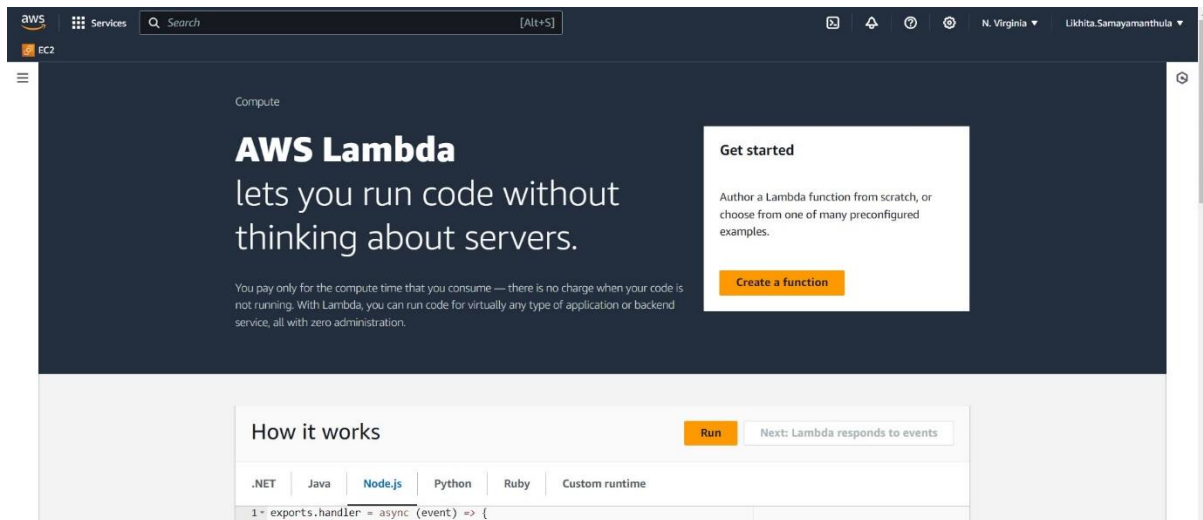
aws Services Search [Alt+S] N. Virginia ▼ Likhita.Samayamanthula ▼

EC2

Compute

AWS Lambda
lets you run code without thinking about servers.

You pay only for the compute time that you consume — there is no charge when your code is not running. With Lambda, you can run code for virtually any type of application or backend service, all with zero administration.

Get started

Author a Lambda function from scratch, or choose from one of many preconfigured examples.

Create a function

How it works

Run

Next: Lambda responds to events

.NET Java Node.js Python Ruby Custom runtime

1 exports.handler = async (event) => {